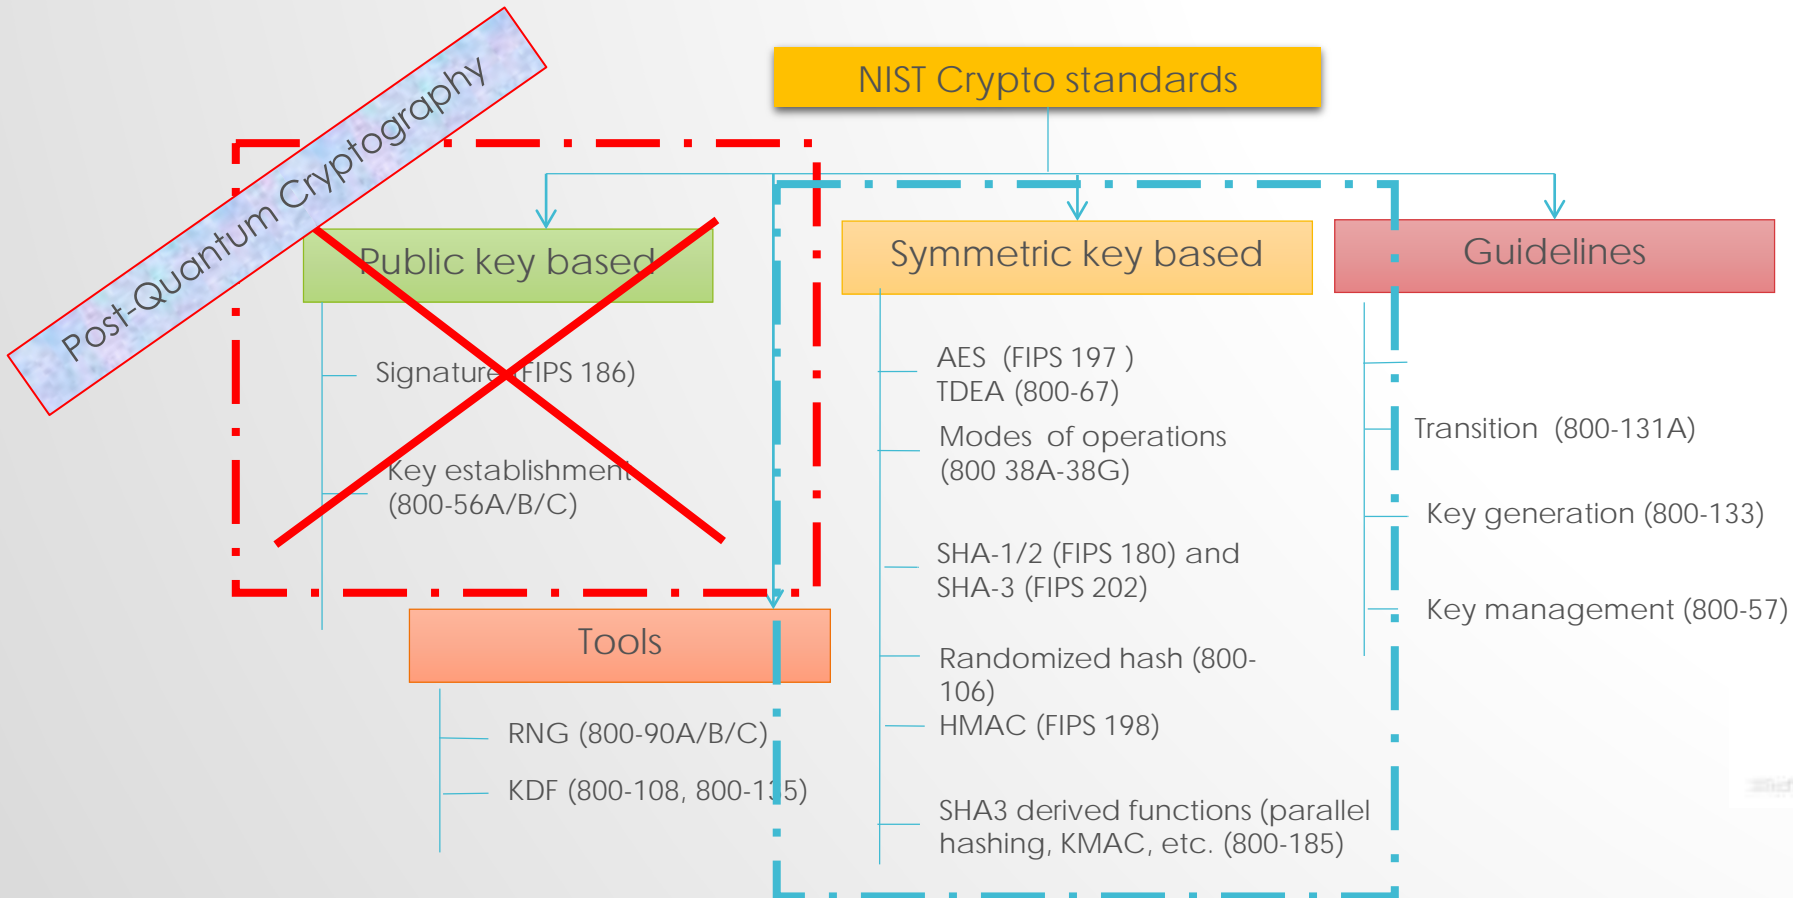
NIST Crypto standards

Post-Quantum Cryptography

Public key based

Signature (FIPS 186)

Key establishment (800-56A/B/C)

Tools

RNG (800-90A/B/C)

KDF (800-108, 800-1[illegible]5)

Symmetric key based

AES (FIPS 197 )
TDEA (800-67)

Modes of operations (800 38A-38G)

SHA-1/2 (FIPS 180) and SHA-3 (FIPS 202)

Randomized hash (800-106)
HMAC (FIPS 198)

SHA3 derived functions (parallel hashing, KMAC, etc. (800-185)

Guidelines

Transition (800-131A)

Key generation (800-133)

Key management (800-57)